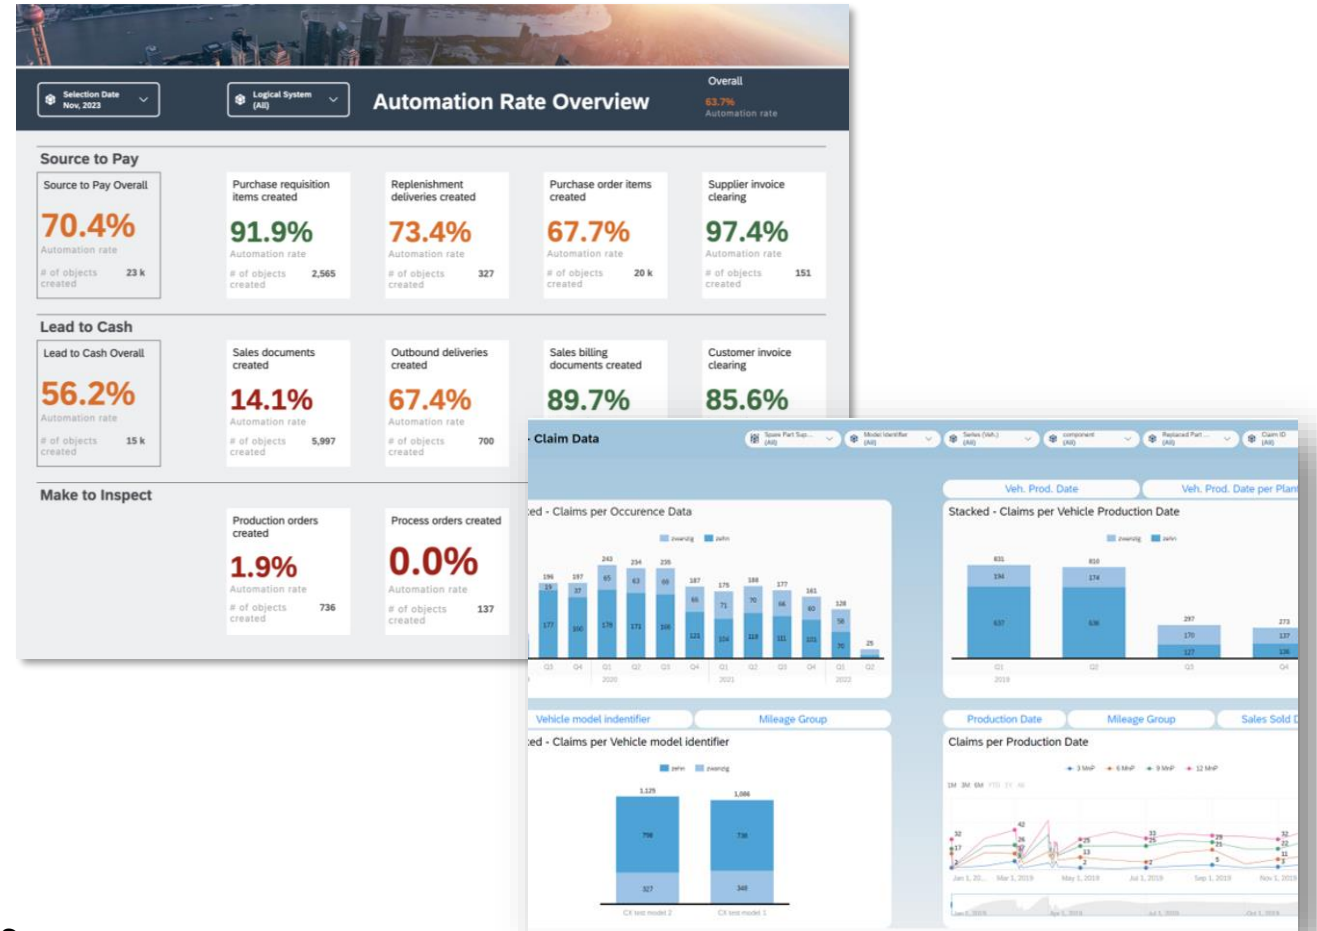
Selection Date
Nov, 2023

Logical System
(All)

Automation Rate Overview

Overall
63.7%
Automation rate

Source to Pay

Source to Pay Overall
70.4%
Automation rate
# of objects created 23 k

Purchase requisition items created
91.9%
Automation rate
# of objects created 2,565

Replenishment deliveries created
73.4%
Automation rate
# of objects created 327

Purchase order items created
67.7%
Automation rate
# of objects created 20 k

Supplier invoice clearing
97.4%
Automation rate
# of objects created 151

Lead to Cash

Lead to Cash Overall
56.2%
Automation rate
# of objects created 15 k

Sales documents created
14.1%
Automation rate
# of objects created 5,997

Outbound deliveries created
67.4%
Automation rate
# of objects created 700

Sales billing documents created
89.7%

Customer invoice clearing
85.6%

Make to Inspect

Production orders created
1.9%
Automation rate
# of objects created 736

Process orders created
0.0%
Automation rate
# of objects created 137

Claim Data

Spare Part Sup... (All)
Model Identifier (All)
Series (Veh.) (All)
component (All)
Replaced Part ... (All)
Claim ID (All)

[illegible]ed - Claims per Occurence Data
zwanzig zehn
196 197 243 234 235 187 175 188 177 161 128 25
19 37 65 63 66 66 71 70 66 60 58
177 160 178 171 166 121 104 118 111 101 70
Q3 Q4 Q1 Q2 Q3 Q4 Q1 Q2 Q3 Q4 Q1 Q2
2020 2021 2022

Veh. Prod. Date
Veh. Prod. Date per Plan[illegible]

Stacked - Claims per Vehicle Production Date
zwanzig zehn
831 810 297 273
194 174 170 137
637 636 127 136
Q1 Q2 Q3 Q4
2019

Vehicle model indentifier
Mileage Group

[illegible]ed - Claims per Vehicle model identifier
zehn zwanzig
1,125 1,086
798 738
327 348
CX test model 2 CX test model 1

Production Date
Mileage Group
Sales Sold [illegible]

Claims per Production Date
3 MnP 6 MnP 9 MnP 12 MnP
1M 3M 6M YTD 1Y All
32 42 17 13 33 25 29 21 32 22 15
Jan 1, 20... Mar 1, 2019 May 1, 2019 Jul 1, 2019 Sep 1, 2019 Nov 1, 2019
Jan 1, 2019 Apr 1, 2019 Jul 1, 2019 Oct 1, 2019